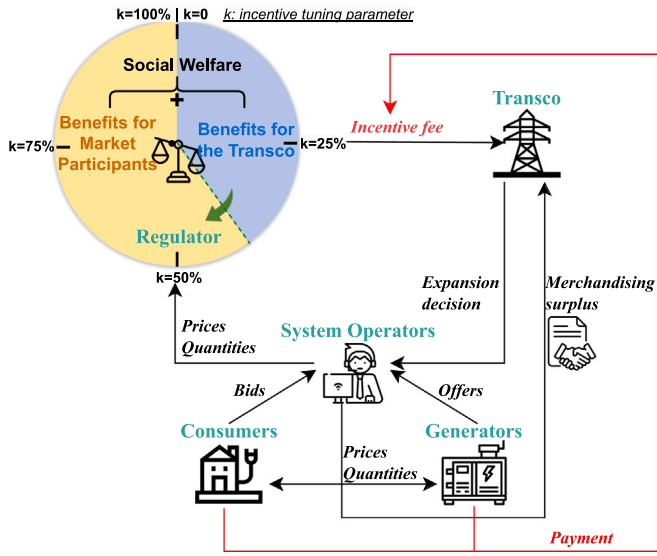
k=100% | k=0
k: incentive tuning parameter

Social Welfare
+
Benefits for Market Participants
Benefits for the Transco
k=75%
k=25%
Regulator
k=50%

Incentive fee
Transco

Expansion decision
Merchandising surplus

Prices
Quantities
System Operators

Bids
Offers

Consumers
Generators
Prices
Quantities

Payment